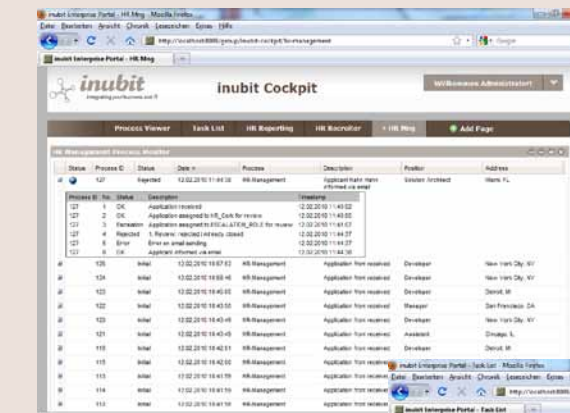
inubit Enterprise Portal - HR Mng - Mozilla Firefox
Datei Bearbeiten Ansicht Chronik Lesezeichen Extras Hilfe
http://localhost8080/group/inubit-cockpit/hrmanagement
inubit Enterprise Portal - HR Mng

inubit
integrating your business and IT

inubit Cockpit

Willkommen Administrator!

Process Viewer | Task List | HR Reporting | HR Recruiter | HR Mng | Add Page

HR Management Process Monitor

| Status | Process ID | Status | Date | Process | Description | Position | Address |
|---|---|---|---|---|---|---|---|
| | 127 | Rejected | 12.02.2010 11:44:38 | HR Management | Applicant Kahn Hahn informed via email | Solution Architect | Miami, FL |

| Process ID | No. | Status | Description | Timestamp |
|---|---|---|---|---|
| 127 | 1 | OK | Application received | 12.02.2010 11:40:02 |
| 127 | 2 | OK | Application assigned to HR_Clerk for review | 12.02.2010 11:40:02 |
| 127 | 3 | Escalation | Application assigned to ESCALATION_ROLE for review | 12.02.2010 11:41:07 |
| 127 | 4 | Rejected | 1. Review : rejected / already closed | 12.02.2010 11:44:37 |
| 127 | 5 | Error | Error on email sending | 12.02.2010 11:44:37 |
| 127 | 6 | OK | Applicant informed via email | 12.02.2010 11:44:38 |

| Status | Process ID | Status | Date | Process | Description | Position | Address |
|---|---|---|---|---|---|---|---|
| | 126 | Initial | 12.02.2010 10:57:53 | HR Management | Application from received | Developer | New York City, NY |
| | 124 | Initial | 12.02.2010 10:55:46 | HR Management | Application from received | Developer | New York City, NY |
| | 123 | Initial | 12.02.2010 10:45:05 | HR Management | Application from received | Developer | Detroit, MI |
| | 122 | Initial | 12.02.2010 10:43:50 | HR Management | Application from received | Manager | San Francisco, CA |
| | 122 | Initial | 12.02.2010 10:43:48 | HR Management | Application from received | Developer | New York City, NY |
| | 121 | Initial | 12.02.2010 10:43:45 | HR Management | Application from received | Assistant | Chicago, IL |
| | 115 | Initial | 12.02.2010 10:42:51 | HR Management | Application from received | Developer | Detroit, MI |
| | 115 | Initial | 12.02.2010 10:42:00 | HR Management | Application from received | | |
| | 113 | Initial | 12.02.2010 10:41:59 | HR Management | Application from received | | |
| | 113 | Initial | 12.02.2010 10:41:59 | HR Management | Application from received | | |
| | 112 | Initial | 12.02.2010 10:41:59 | HR Management | Application from received | | |

inubit Enterprise Portal - Task List - Mozilla Firefox
Datei Bearbeiten Ansicht Chronik Lesezeichen Extras
http://localhost8080
inubit Enterprise Portal - Task List